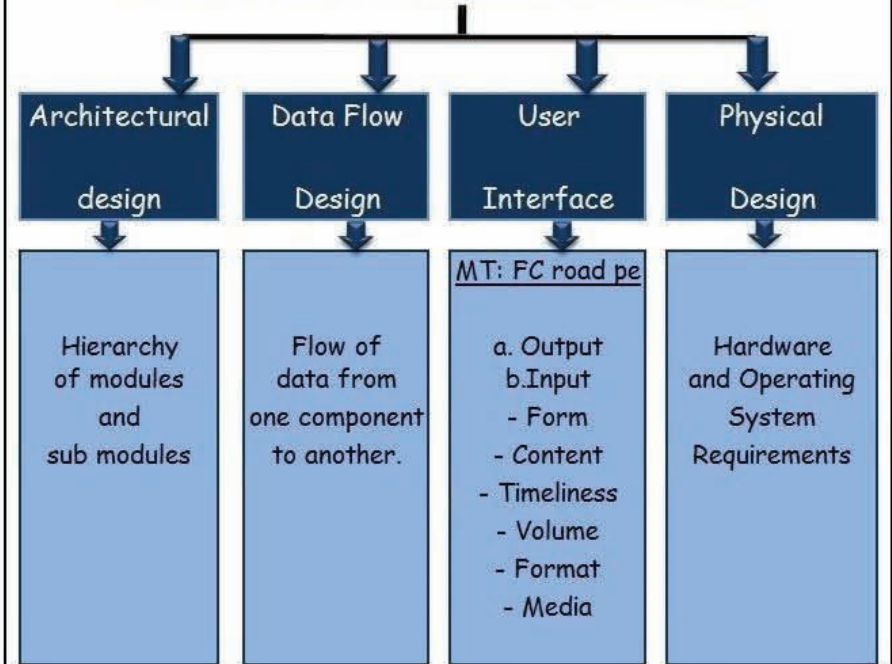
Architectural design

Data Flow Design

User Interface

Physical Design

Hierarchy of modules and sub modules

Flow of data from one component to another.

MT: FC road pe

a. Output
b.Input
- Form
- Content
- Timeliness
- Volume
- Format
- Media

Hardware and Operating System Requirements